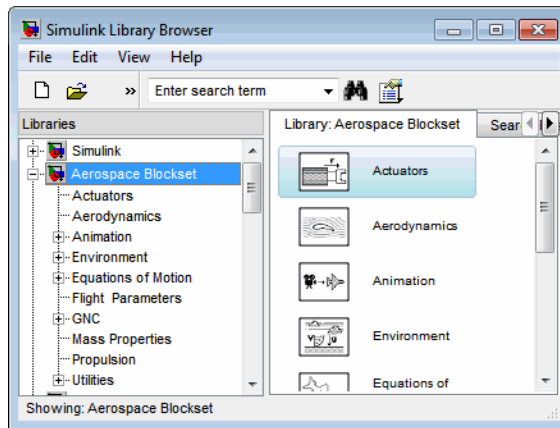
Simulink Library Browser

File Edit View Help

» Enter search term

Libraries

Simulink
Aerospace Blockset
Actuators
Aerodynamics
Animation
Environment
Equations of Motion
Flight Parameters
GNC
Mass Properties
Propulsion
Utilities

Library: Aerospace Blockset

Sear

Actuators

Aerodynamics

Animation

Environment

Equations of

Showing: Aerospace Blockset